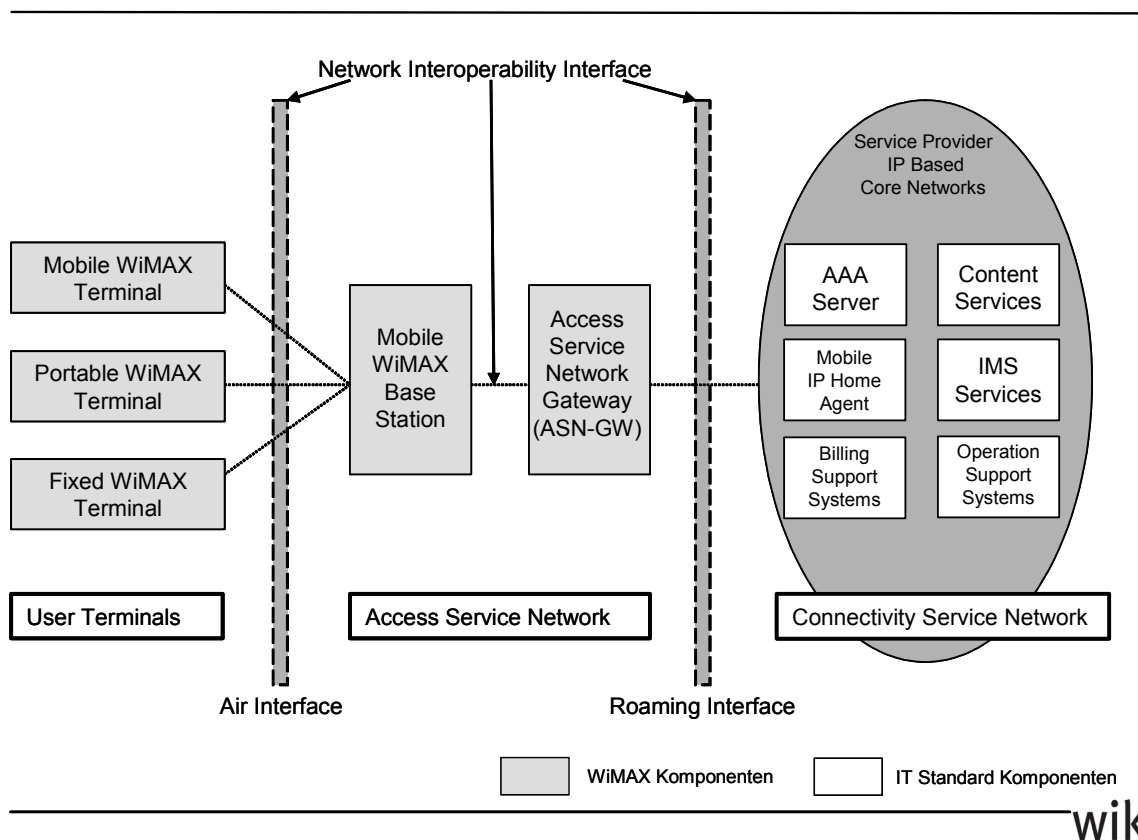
Network Interoperability Interface

Service Provider
IP Based
Core Networks

Mobile WiMAX Terminal

Portable WiMAX Terminal

Fixed WiMAX Terminal

Mobile WiMAX Base Station

Access Service Network Gateway (ASN-GW)

AAA Server

Content Services

Mobile IP Home Agent

IMS Services

Billing Support Systems

Operation Support Systems

User Terminals

Access Service Network

Connectivity Service Network

Air Interface

Roaming Interface

WiMAX Komponenten

IT Standard Komponenten

wik